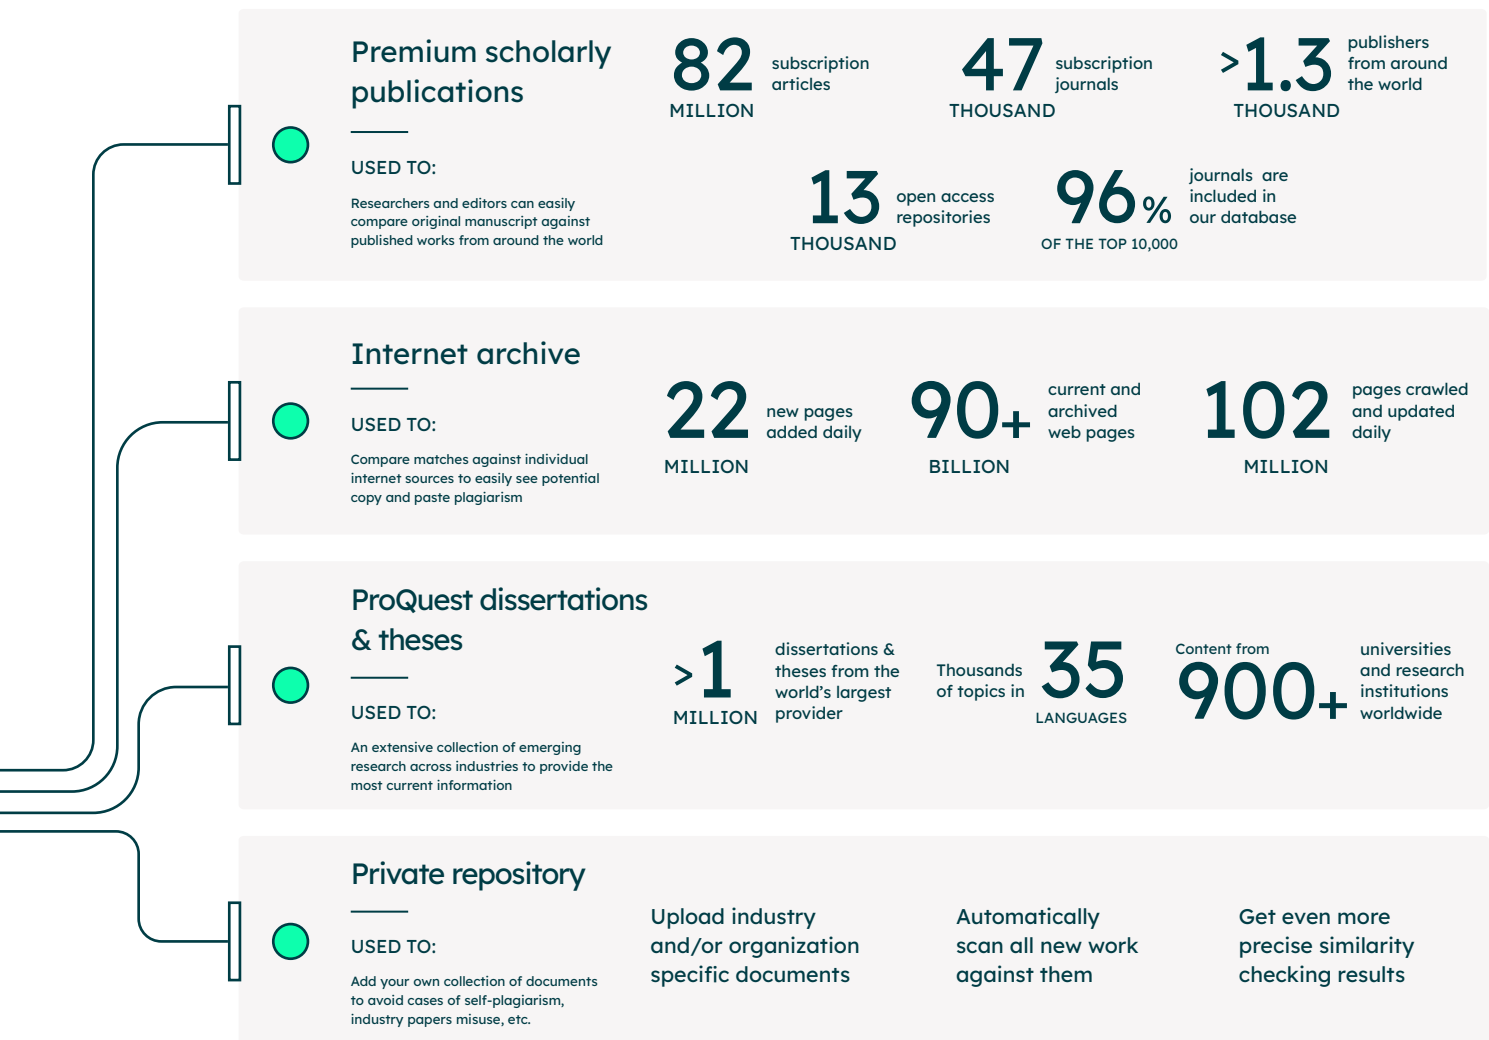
Premium scholarly publications

USED TO:

Researchers and editors can easily compare original manuscript against published works from around the world

82 MILLION subscription articles

47 THOUSAND subscription journals

>1.3 THOUSAND publishers from around the world

13 THOUSAND open access repositories

96% OF THE TOP 10,000 journals are included in our database

Internet archive

USED TO:

Compare matches against individual internet sources to easily see potential copy and paste plagiarism

22 MILLION new pages added daily

90+ BILLION current and archived web pages

102 MILLION pages crawled and updated daily

ProQuest dissertations & theses

USED TO:

An extensive collection of emerging research across industries to provide the most current information

>1 MILLION dissertations & theses from the world's largest provider

Thousands of topics in 35 LANGUAGES

Content from 900+ universities and research institutions worldwide

Private repository

USED TO:

Add your own collection of documents to avoid cases of self-plagiarism, industry papers misuse, etc.

Upload industry and/or organization specific documents

Automatically scan all new work against them

Get even more precise similarity checking results